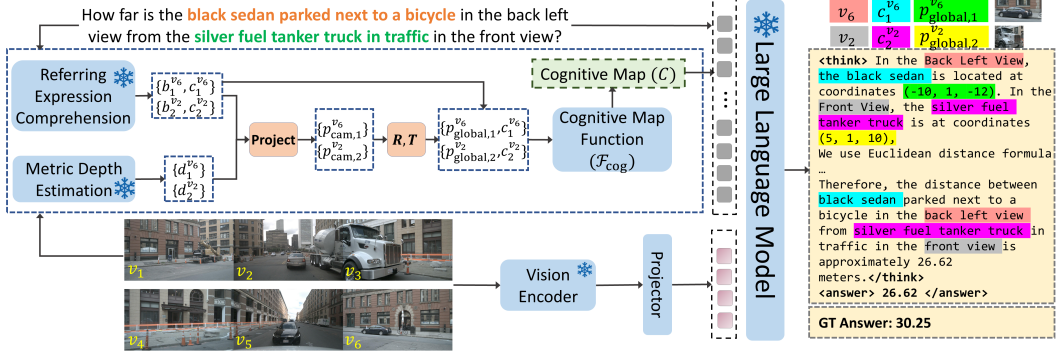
How far is the black sedan parked next to a bicycle in the back left view from the silver fuel tanker truck in traffic in the front view?

Referring Expression Comprehension

$\{b_1^{v_6}, c_1^{v_6}\}$
$\{b_2^{v_2}, c_2^{v_2}\}$

Metric Depth Estimation

$\{d_1^{v_6}\}$
$\{d_2^{v_2}\}$

Project

$\{p_{\text{cam},1}^{v_6}\}$
$\{p_{\text{cam},2}^{v_2}\}$

$\boldsymbol{R}, \boldsymbol{T}$

$\{p_{\text{global},1}^{v_6}, c_1^{v_6}\}$
$\{p_{\text{global},2}^{v_2}, c_2^{v_2}\}$

Cognitive Map ($C$)

Cognitive Map Function ($\mathcal{F}_{\text{cog}}$)

$v_1$ $v_2$ $v_3$
$v_4$ $v_5$ $v_6$

Vision Encoder

Projector

Large Language Model

$v_6$ $c_1^{v_6}$ $p_{\text{global},1}^{v_6}$
$v_2$ $c_2^{v_2}$ $p_{\text{global},2}^{v_2}$

<think> In the Back Left View, the black sedan is located at coordinates (-10, 1, -12). In the Front View, the silver fuel tanker truck is at coordinates (5, 1, 10),
We use Euclidean distance formula
…
Therefore, the distance between black sedan parked next to a bicycle in the back left view from silver fuel tanker truck in traffic in the front view is approximately 26.62 meters.</think>
<answer> 26.62 </answer>

GT Answer: 30.25